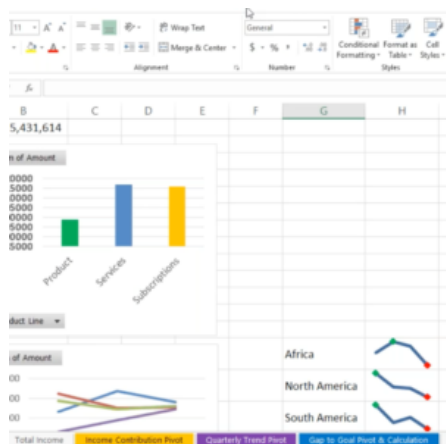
Wrap Text
General
Merge & Center
$ - % ,
Conditional Formatting
Format as Table
Cell Styles
Alignment
Number
Styles
fx
B
C
D
E
F
G
H
5,431,614
n of Amount
Product
Product
Subscription
duct Line
of Amount
Africa
North America
South America
Total Income
Income Contribution Pivot
Quarterly Trend Pivot
Gap to Goal Pivot & Calculation